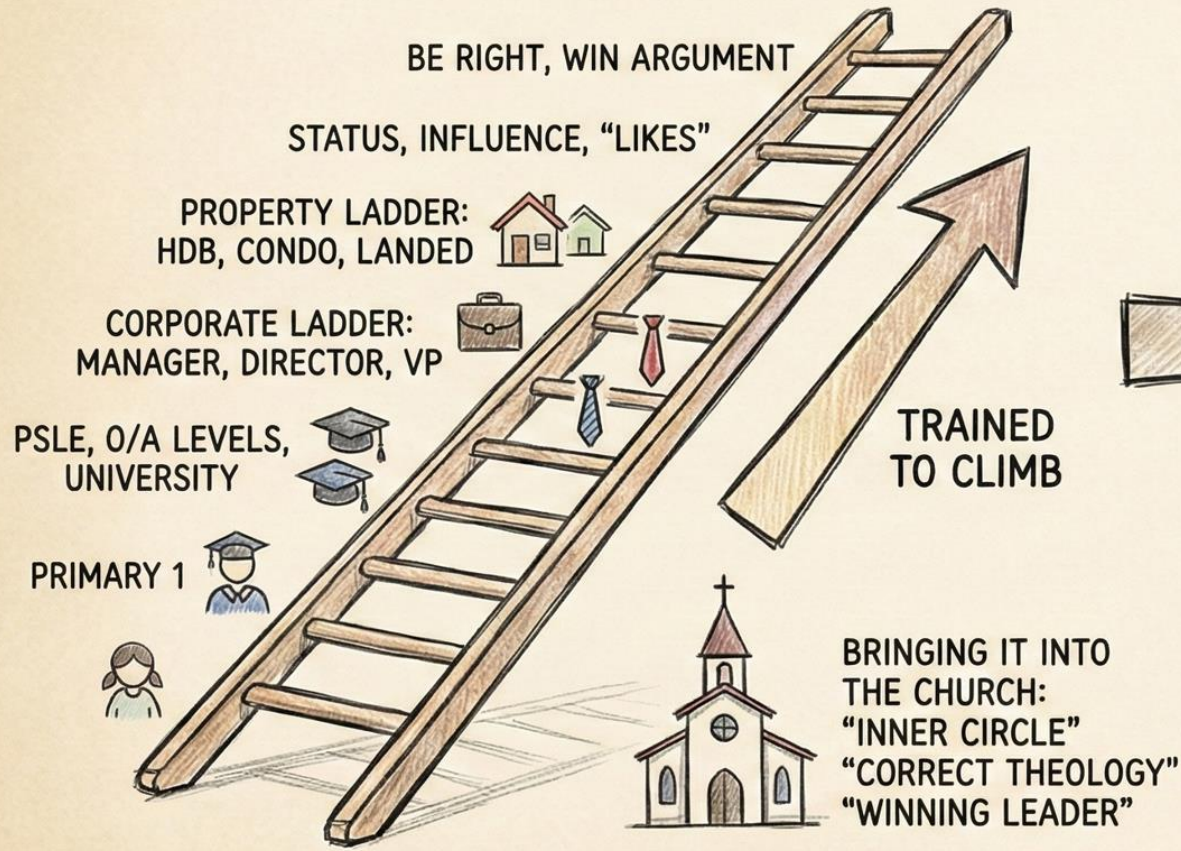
BE RIGHT, WIN ARGUMENT

STATUS, INFLUENCE, “LIKES”

PROPERTY LADDER: HDB, CONDO, LANDED

CORPORATE LADDER: MANAGER, DIRECTOR, VP

PSLE, O/A LEVELS, UNIVERSITY

PRIMARY 1

TRAINED TO CLIMB

BRINGING IT INTO THE CHURCH: “INNER CIRCLE” “CORRECT THEOLOGY” “WINNING LEADER”